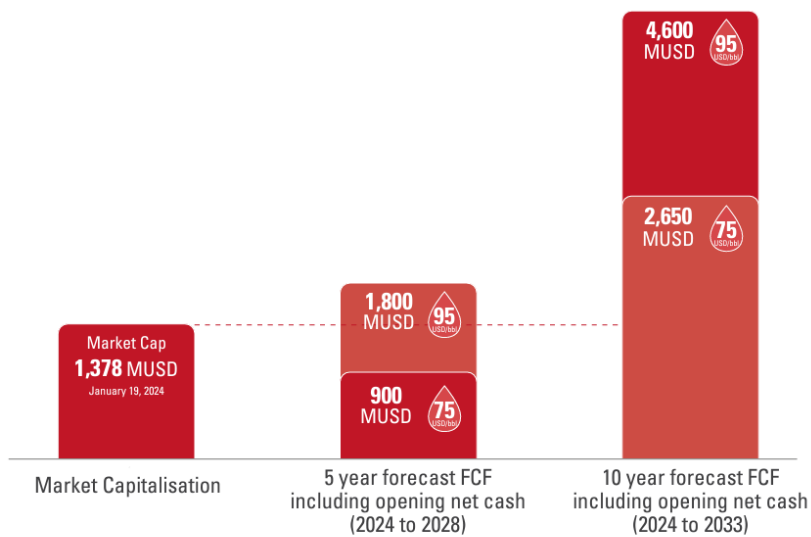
Market Cap
1,378 MUSD
January 19, 2024

1,800 MUSD
95 USD/bbl

900 MUSD
75 USD/bbl

4,600 MUSD
95 USD/bbl

2,650 MUSD
75 USD/bbl

Market Capitalisation

5 year forecast FCF including opening net cash (2024 to 2028)

10 year forecast FCF including opening net cash (2024 to 2033)